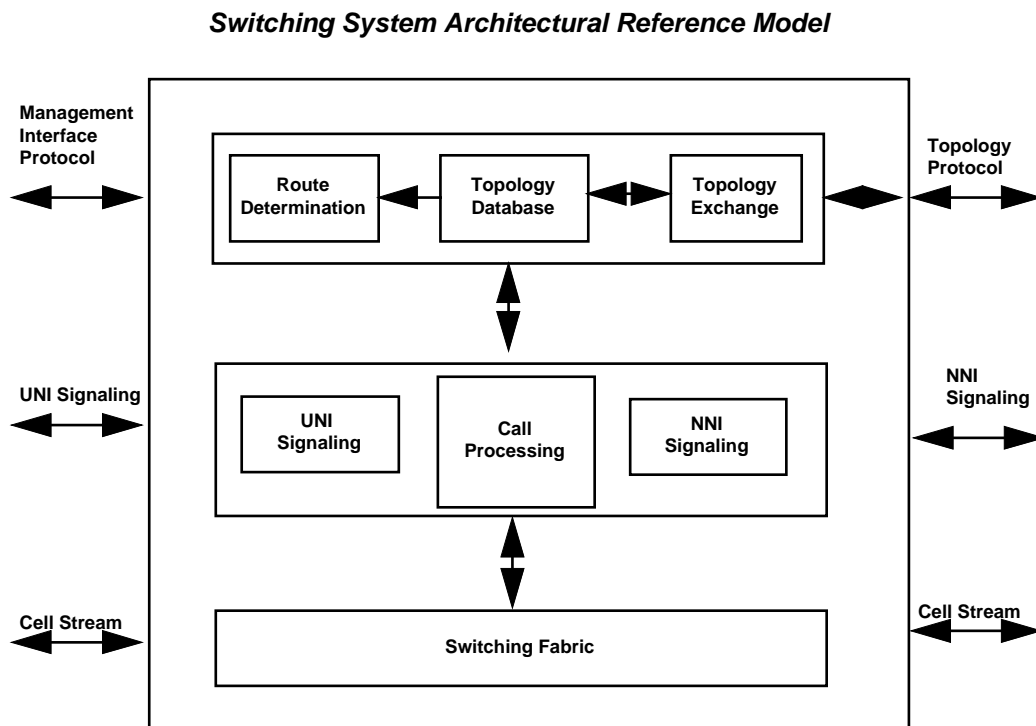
Switching System Architectural Reference Model

Management Interface Protocol

Route Determination

Topology Database

Topology Exchange

Topology Protocol

UNI Signaling

UNI Signaling

Call Processing

NNI Signaling

NNI Signaling

Cell Stream

Switching Fabric

Cell Stream